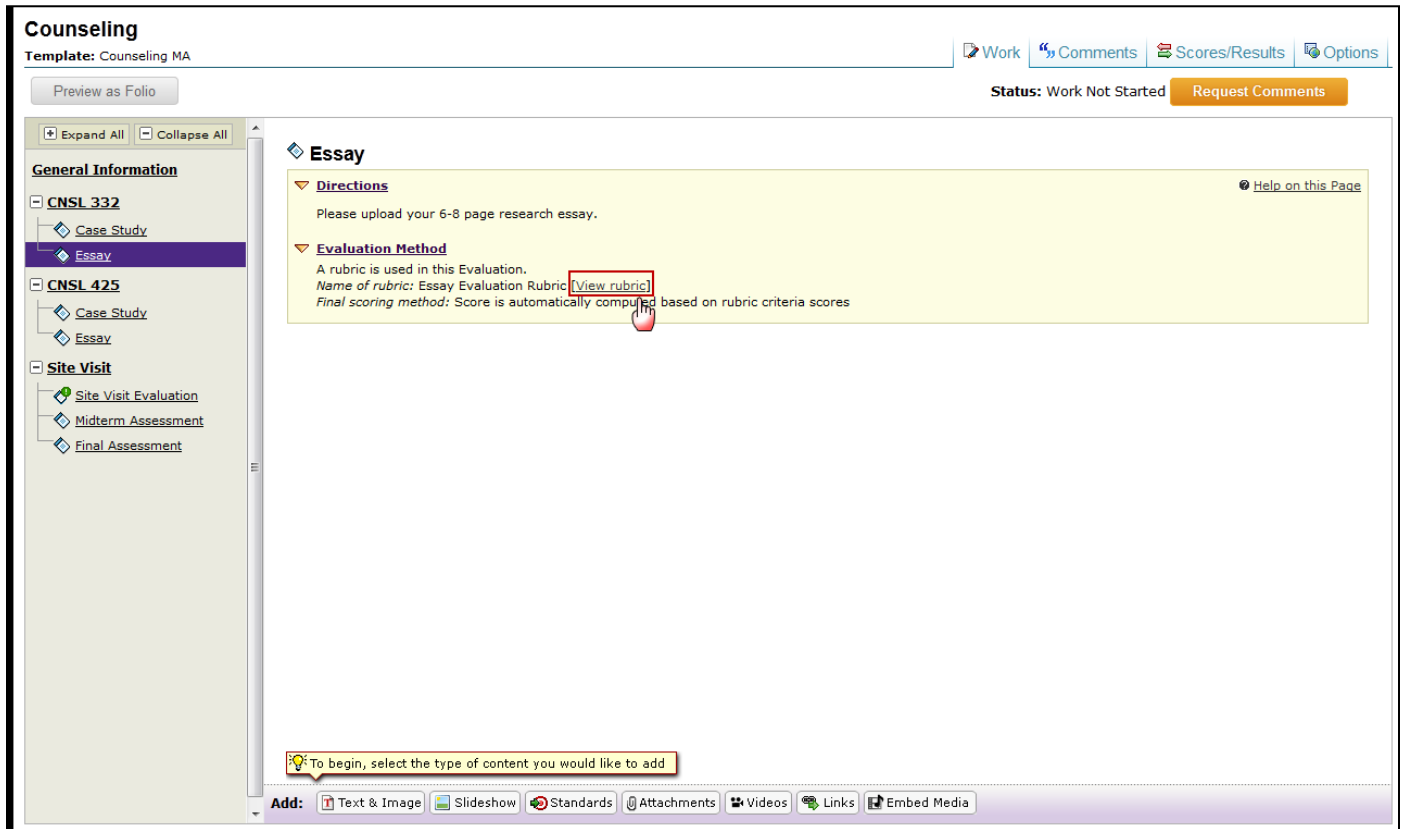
Counseling
Template: Counseling MA

Work | Comments | Scores/Results | Options

Preview as Folio

Status: Work Not Started
Request Comments

Expand All | Collapse All

General Information
CNSL 332
Case Study
Essay
CNSL 425
Case Study
Essay
Site Visit
Site Visit Evaluation
Midterm Assessment
Final Assessment

Essay

Directions
Help on this Page
Please upload your 6-8 page research essay.

Evaluation Method
A rubric is used in this Evaluation.
*Name of rubric:* Essay Evaluation Rubric [View rubric]
*Final scoring method:* Score is automatically computed based on rubric criteria scores

To begin, select the type of content you would like to add

Add: Text & Image | Slideshow | Standards | Attachments | Videos | Links | Embed Media